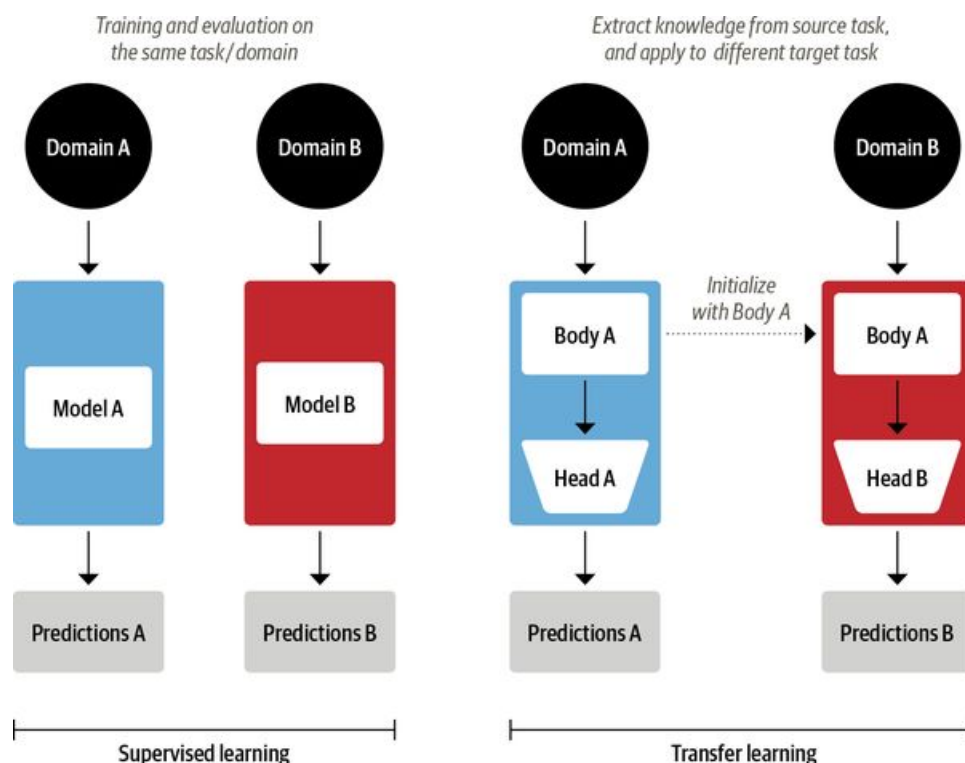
Training and evaluation on the same task/domain

Domain A

Model A

Predictions A

Domain B

Model B

Predictions B

Supervised learning

Extract knowledge from source task, and apply to different target task

Domain A

Body A

Head A

Predictions A

Initialize with Body A

Domain B

Body A

Head B

Predictions B

Transfer learning